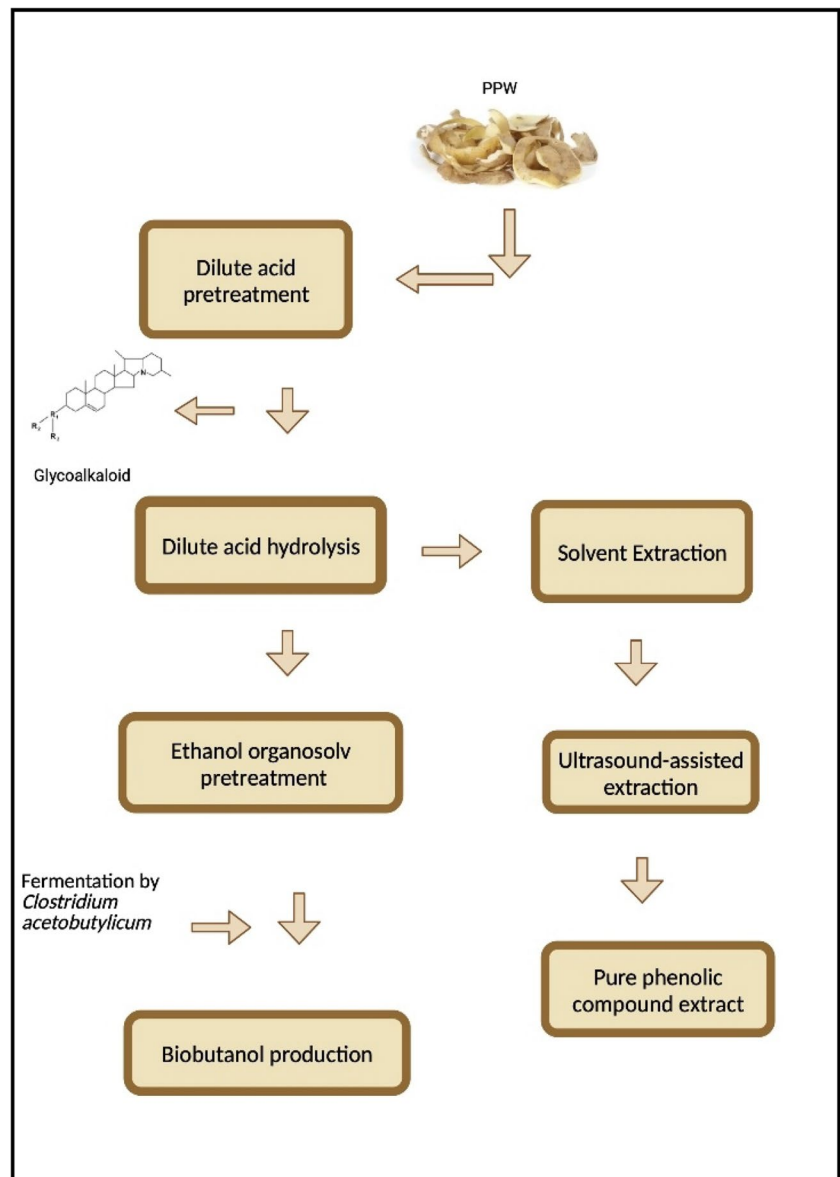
PPW

Dilute acid pretreatment

N

$R_1$

$R_2$

$R_3$

Glycoalkaloid

Dilute acid hydrolysis

Solvent Extraction

Ethanol organosolv pretreatment

Ultrasound-assisted extraction

Fermentation by *Clostridium acetobutylicum*

Pure phenolic compound extract

Biobutanol production